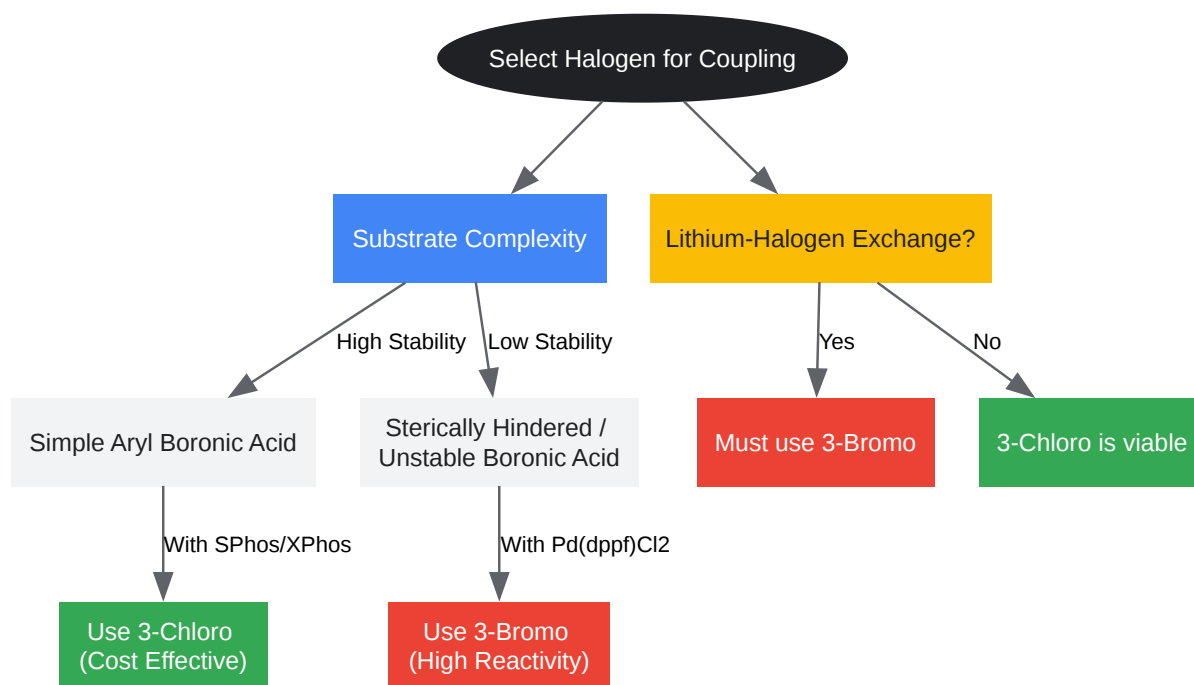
Select Halogen for Coupling

Substrate Complexity

Lithium-Halogen Exchange?

High Stability

Low Stability

Yes

No

Simple Aryl Boronic Acid

Sterically Hindered / Unstable Boronic Acid

Must use 3-Bromo

3-Chloro is viable

With SPhos/XPhos

With Pd(dppf)Cl2

Use 3-Chloro (Cost Effective)

Use 3-Bromo (High Reactivity)